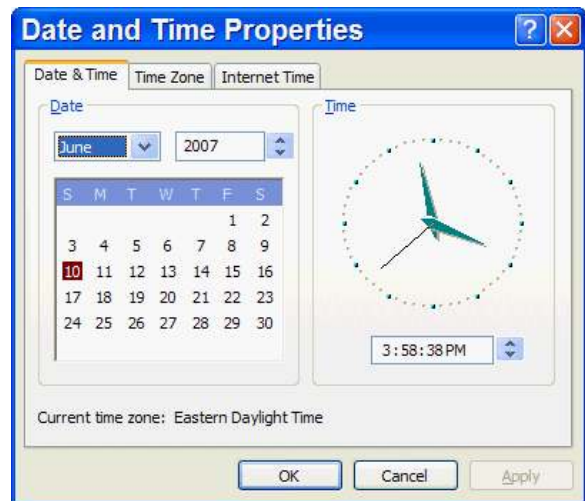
Date and Time Properties

Date & Time | Time Zone | Internet Time

Date

June | 2007

| S | M | T | W | T | F | S |
|---|---|---|---|---|---|---|
| | | | | | 1 | 2 |
| 3 | 4 | 5 | 6 | 7 | 8 | 9 |
| 10 | 11 | 12 | 13 | 14 | 15 | 16 |
| 17 | 18 | 19 | 20 | 21 | 22 | 23 |
| 24 | 25 | 26 | 27 | 28 | 29 | 30 |

Time

3:58:38 PM

Current time zone: Eastern Daylight Time

OK | Cancel | Apply